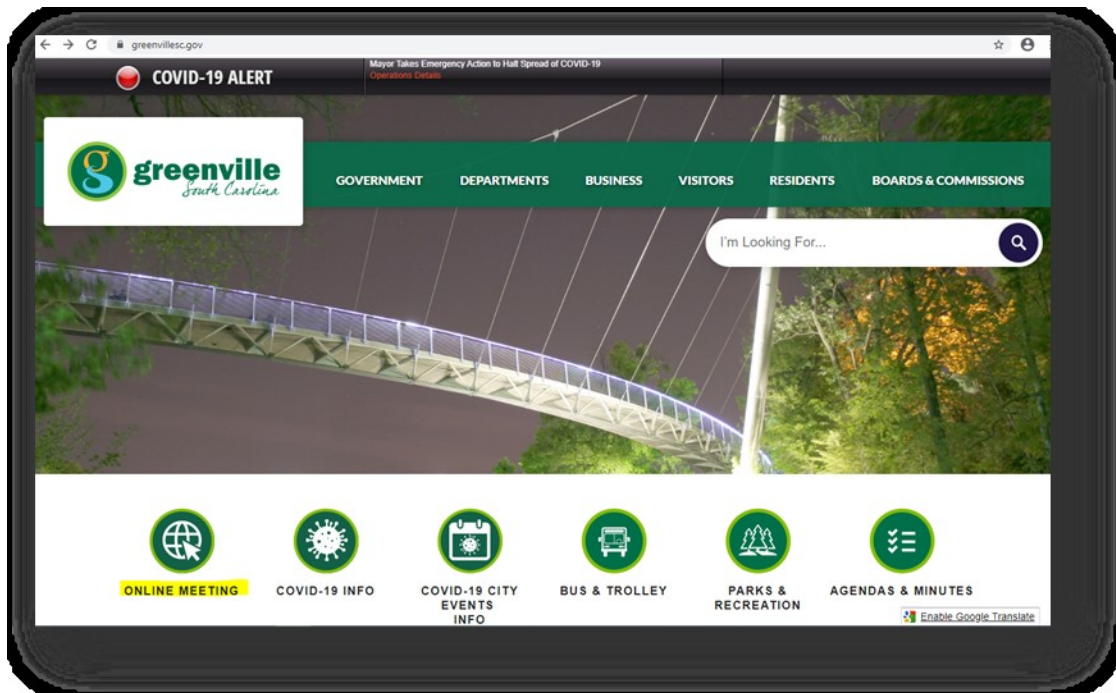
greenvillesc.gov

COVID-19 ALERT

Mayor Takes Emergency Action to Halt Spread of COVID-19
Operations Details

greenville South Carolina

GOVERNMENT DEPARTMENTS BUSINESS VISITORS RESIDENTS BOARDS & COMMISSIONS

I'm Looking For...

ONLINE MEETING

COVID-19 INFO

COVID-19 CITY EVENTS INFO

BUS & TROLLEY

PARKS & RECREATION

AGENDAS & MINUTES

Enable Google Translate